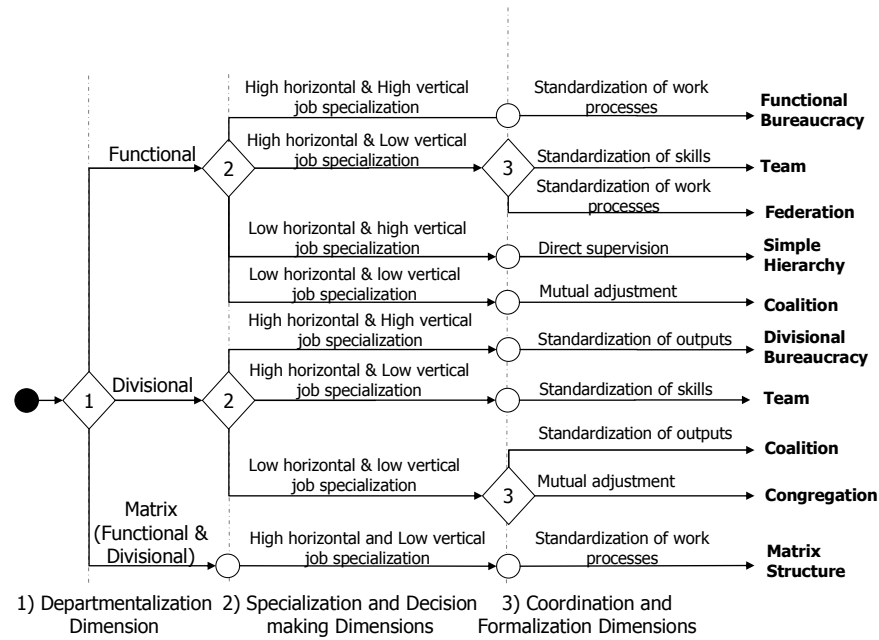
Functional

1

2

High horizontal & High vertical job specialization

Standardization of work processes

Functional Bureaucracy

High horizontal & Low vertical job specialization

3

Standardization of skills

Team

Standardization of work processes

Federation

Low horizontal & high vertical job specialization

Direct supervision

Simple Hierarchy

Low horizontal & low vertical job specialization

Mutual adjustment

Coalition

Divisional

2

High horizontal & High vertical job specialization

Standardization of outputs

Divisional Bureaucracy

High horizontal & Low vertical job specialization

Standardization of skills

Team

Low horizontal & low vertical job specialization

3

Standardization of outputs

Coalition

Mutual adjustment

Congregation

Matrix (Functional & Divisional)

High horizontal and Low vertical job specialization

Standardization of work processes

Matrix Structure

1) Departmentalization Dimension

2) Specialization and Decision making Dimensions

3) Coordination and Formalization Dimensions